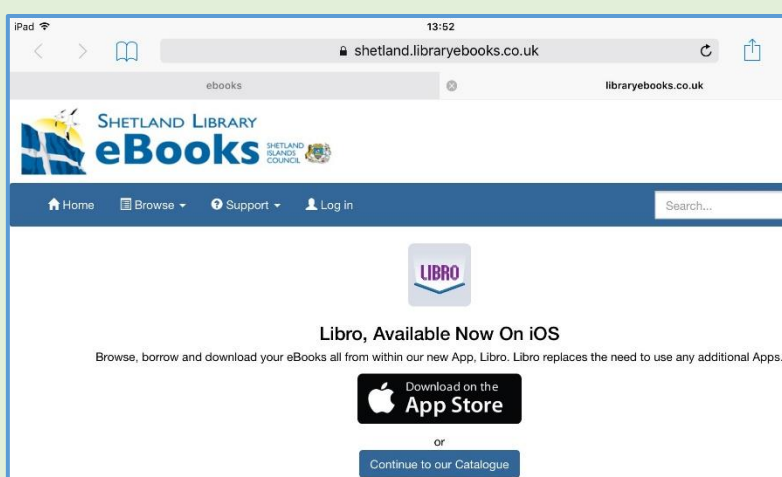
iPad
13:52
shetland.libraryebooks.co.uk
ebooks
libraryebooks.co.uk

SHETLAND LIBRARY
eBooks
SHETLAND ISLANDS COUNCIL

Home Browse Support Log in
Search...

LIBRO

Libro, Available Now On iOS
Browse, borrow and download your eBooks all from within our new App, Libro. Libro replaces the need to use any additional Apps.

Download on the App Store
or
Continue to our Catalogue